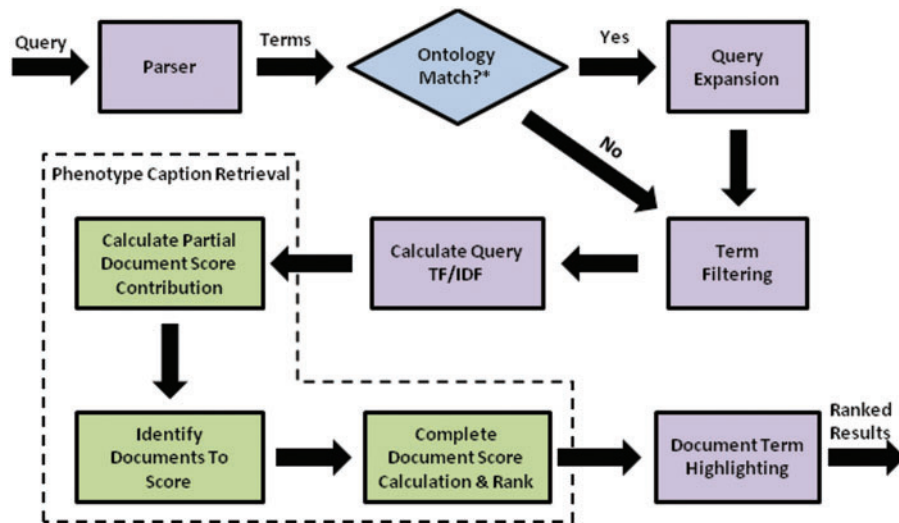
Query

Parser

Terms

Ontology Match?*

Yes

Query Expansion

No

Phenotype Caption Retrieval

Calculate Partial Document Score Contribution

Calculate Query TF/IDF

Term Filtering

Identify Documents To Score

Complete Document Score Calculation & Rank

Document Term Highlighting

Ranked Results